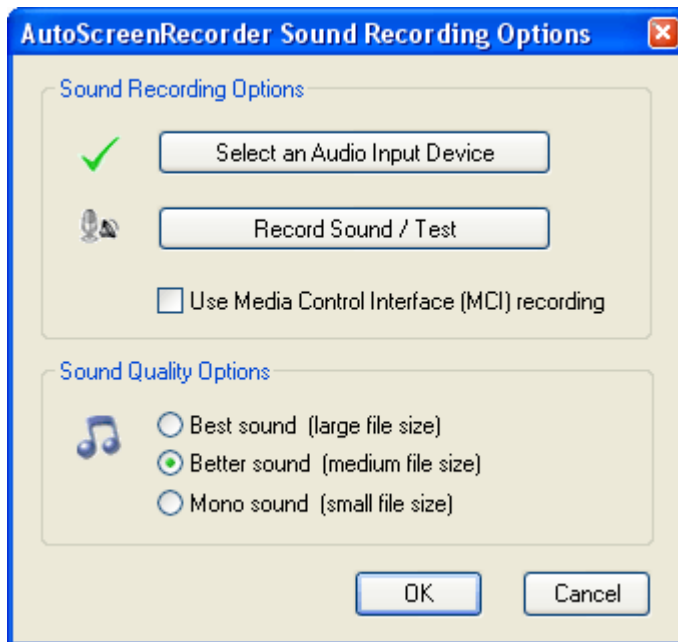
AutoScreenRecorder Sound Recording Options

Sound Recording Options

Select an Audio Input Device

Record Sound / Test

Use Media Control Interface (MCI) recording

Sound Quality Options

Best sound (large file size)

Better sound (medium file size)

Mono sound (small file size)

OK

Cancel